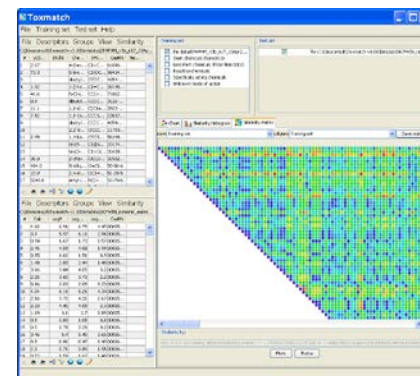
Toxmatch

File Training set Test set Help

File Descriptors Groups View Similarity

File Descriptors Groups View Similarity

Training set

Test set

Similarity matrix

Training set

Training set

Close

Cancel